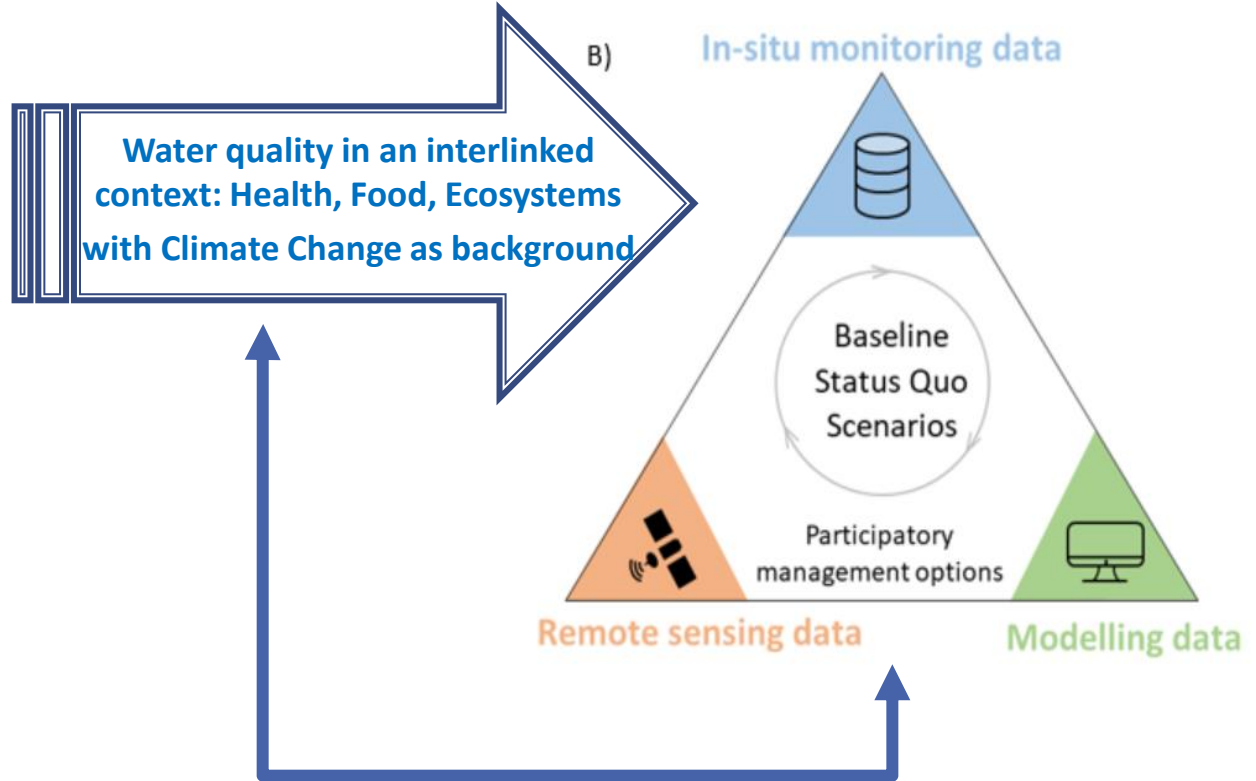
Water quality in an interlinked context: Health, Food, Ecosystems with Climate Change as background

B)

In-situ monitoring data

Baseline
Status Quo
Scenarios

Participatory management options

Remote sensing data

Modelling data